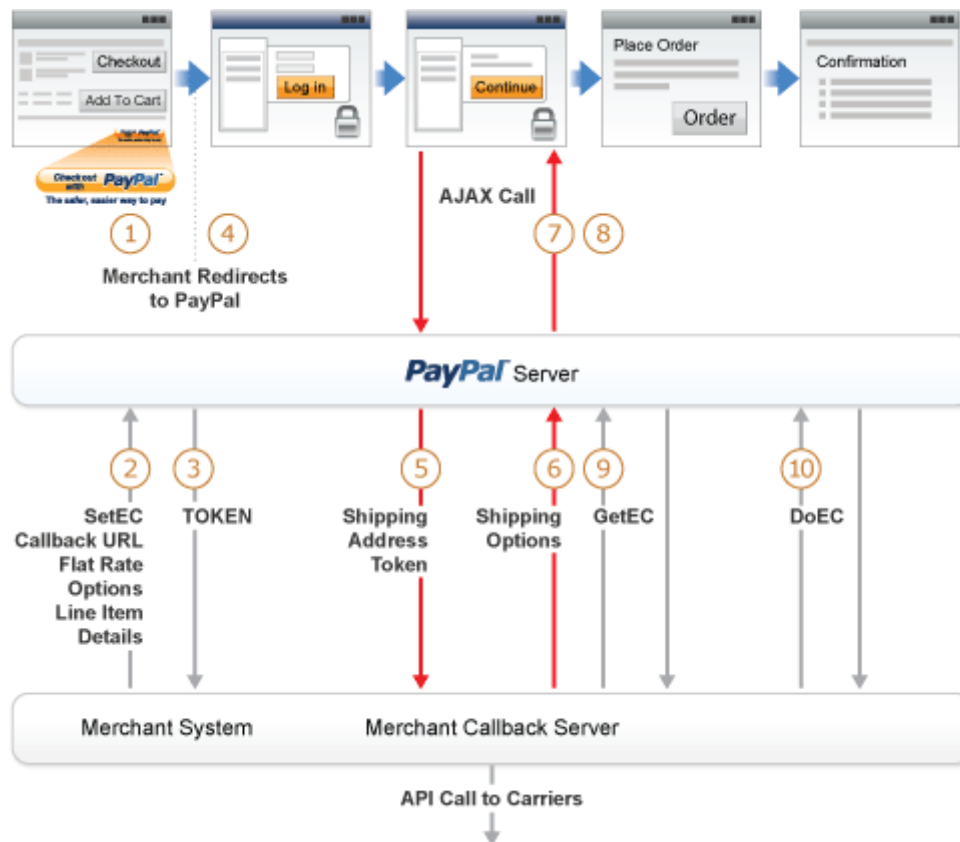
Checkout

Add To Cart

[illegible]

Checkout with PayPal

The safer, easier way to pay

Log in

Continue

Place Order

Order

Confirmation

AJAX Call

1

4

7

8

Merchant Redirects to PayPal

PayPal Server

2

3

5

6

9

10

SetEC
Callback URL
Flat Rate
Options
Line Item
Details

TOKEN

Shipping
Address
Token

Shipping
Options

GetEC

DoEC

Merchant System

Merchant Callback Server

API Call to Carriers